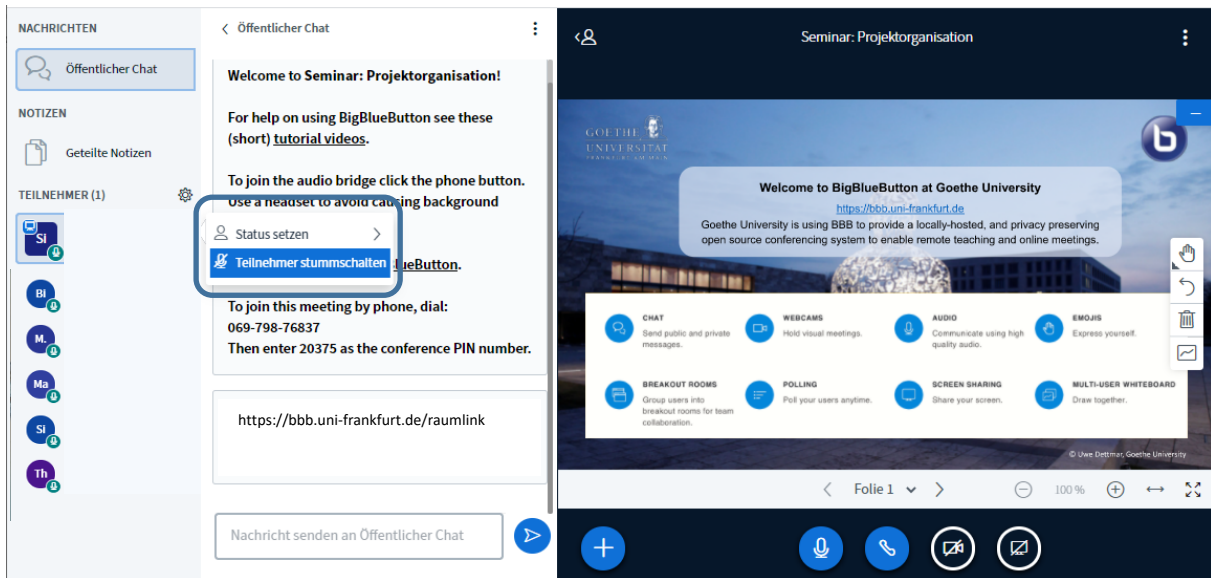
NACHRICHTEN

Öffentlicher Chat

NOTIZEN

Geteilte Notizen

TEILNEHMER (1)

Si

Bi

M.

Ma

Si

Th

Öffentlicher Chat

Welcome to Seminar: Projektorganisation!

For help on using BigBlueButton see these (short) tutorial videos.

To join the audio bridge click the phone button. Use a headset to avoid causing background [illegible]

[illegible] BlueButton.

Status setzen

Teilnehmer stummschalten

To join this meeting by phone, dial:
069-798-76837
Then enter 20375 as the conference PIN number.

https://bbb.uni-frankfurt.de/raumlink

Nachricht senden an Öffentlicher Chat

Seminar: Projektorganisation

GOETHE UNIVERSITÄT FRANKFURT AM MAIN

Welcome to BigBlueButton at Goethe University

https://bbb.uni-frankfurt.de

Goethe University is using BBB to provide a locally-hosted, and privacy preserving open source conferencing system to enable remote teaching and online meetings.

CHAT
Send public and private messages.

WEBCAMS
Hold visual meetings.

AUDIO
Communicate using high quality audio.

EMOJIS
Express yourself.

BREAKOUT ROOMS
Group users into breakout rooms for team collaboration.

POLLING
Poll your users anytime.

SCREEN SHARING
Share your screen.

MULTI-USER WHITEBOARD
Draw together.

© Uwe Dettmar, Goethe University

Folie 1

100 %